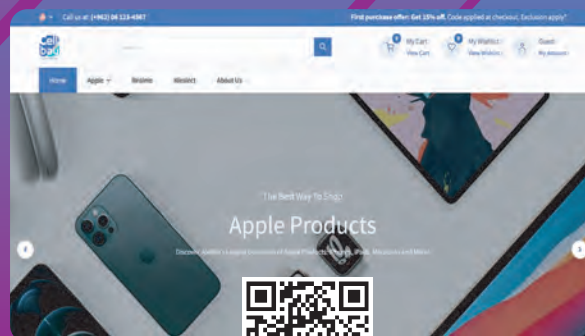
Call us at: (+962) 06 123-4567

First purchase offer: Get 15% off. Code applied at checkout. Exclusion apply*

Cell bau

0 My Cart View Cart

0 My Wishlist View Wishlist

Guest My Account

Home

Apple

Brands

Mostect

About Us

The Best Way To Shop

Apple Products

Discover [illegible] Apple Products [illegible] iPads, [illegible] and More